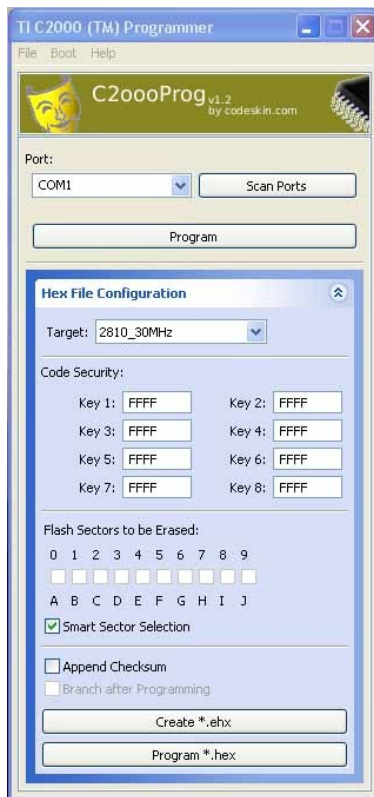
TI C2000 (TM) Programmer
File Boot Help
C2oooProg v1.2 by codeskin.com
Port:
COM1
Scan Ports
Program
Hex File Configuration
Target: 2810_30MHz
Code Security:
Key 1: FFFF
Key 2: FFFF
Key 3: FFFF
Key 4: FFFF
Key 5: FFFF
Key 6: FFFF
Key 7: FFFF
Key 8: FFFF
Flash Sectors to be Erased:
0 1 2 3 4 5 6 7 8 9
A B C D E F G H I J
Smart Sector Selection
Append Checksum
Branch after Programming
Create *.ehx
Program *.hex